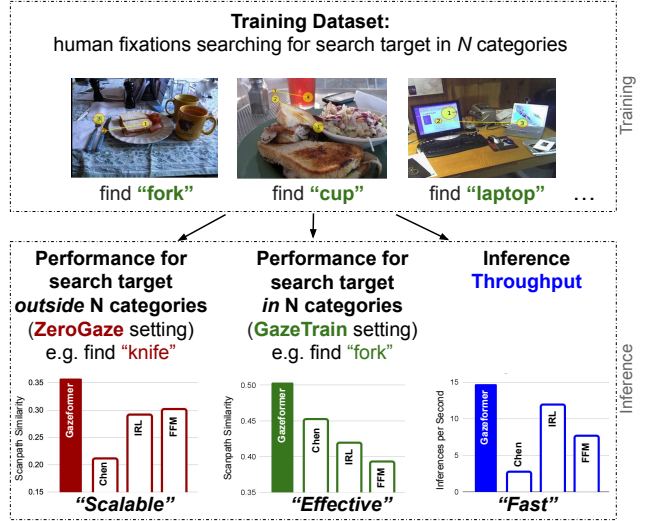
Training Dataset:
human fixations searching for search target in $N$ categories

find "fork"

find "cup"

find "laptop"

...

Training

Performance for search target *outside* N categories (ZeroGaze setting) e.g. find "knife"

Scanpath Similarity
0.35
0.30
0.25
0.20
0.15
Gazeformer
Chen
IRL
FFM

"Scalable"

Performance for search target *in* N categories (GazeTrain setting) e.g. find "fork"

Scanpath Similarity
0.50
0.45
0.40
0.35
Gazeformer
Chen
IRL
FFM

"Effective"

Inference Throughput

Inferences per Second
15
10
5
0
Gazeformer
Chen
IRL
FFM

"Fast"

Inference